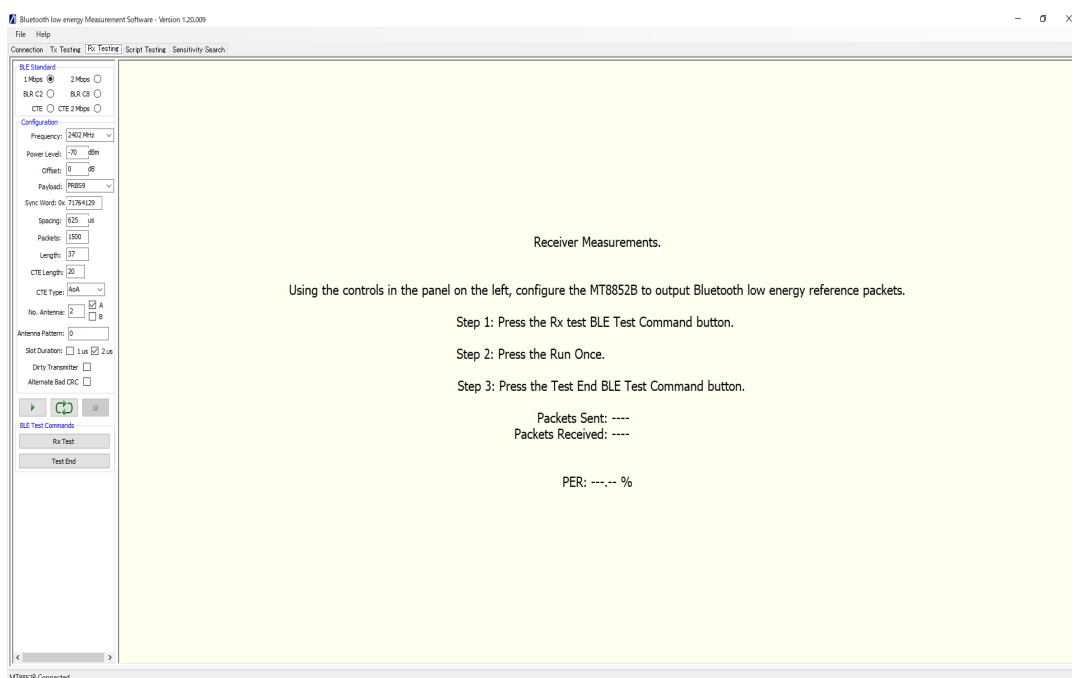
Bluetooth low energy Measurement Software - Version 1.20.009

File Help

Connection Tx Testing Rx Testing Script Testing Sensitivity Search

BLE Standard

1 Mbps 2 Mbps

BLR C2 BLR C8

CTE CTE 2 Mbps

Configuration

Frequency: 2402 MHz

Power Level: -70 dBm

Offset: 0 dB

Payload: PRBS9

Sync Word: 0x 71764129

Spacing: 625 us

Packets: 1500

Length: 37

CTE Length: 20

CTE Type: AoA

No. Antenna: 2 A B

Antenna Pattern: 0

Slot Duration: 1 us 2 us

Dirty Transmitter

Alternate Bad CRC

BLE Test Commands

Rx Test

Test End

Receiver Measurements.

Using the controls in the panel on the left, configure the MT8852B to output Bluetooth low energy reference packets.

Step 1: Press the Rx test BLE Test Command button.

Step 2: Press the Run Once.

Step 3: Press the Test End BLE Test Command button.

Packets Sent: ----
Packets Received: ----

PER: ---.-- %

MT8852B Connected